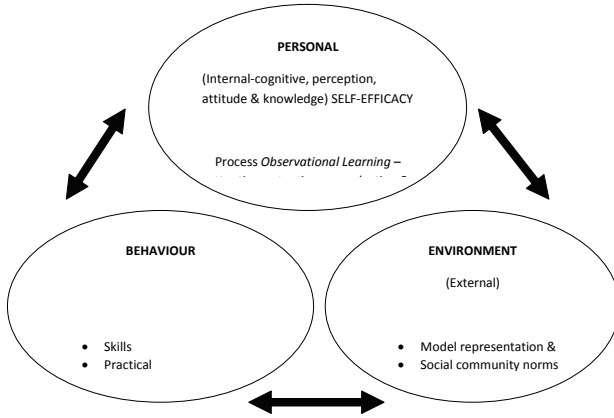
PERSONAL

(Internal-cognitive, perception, attitude & knowledge) SELF-EFFICACY

Process *Observational Learning* –
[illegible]

BEHAVIOUR

- Skills
- Practical

ENVIRONMENT

(External)

- Model representation &
- Social community norms